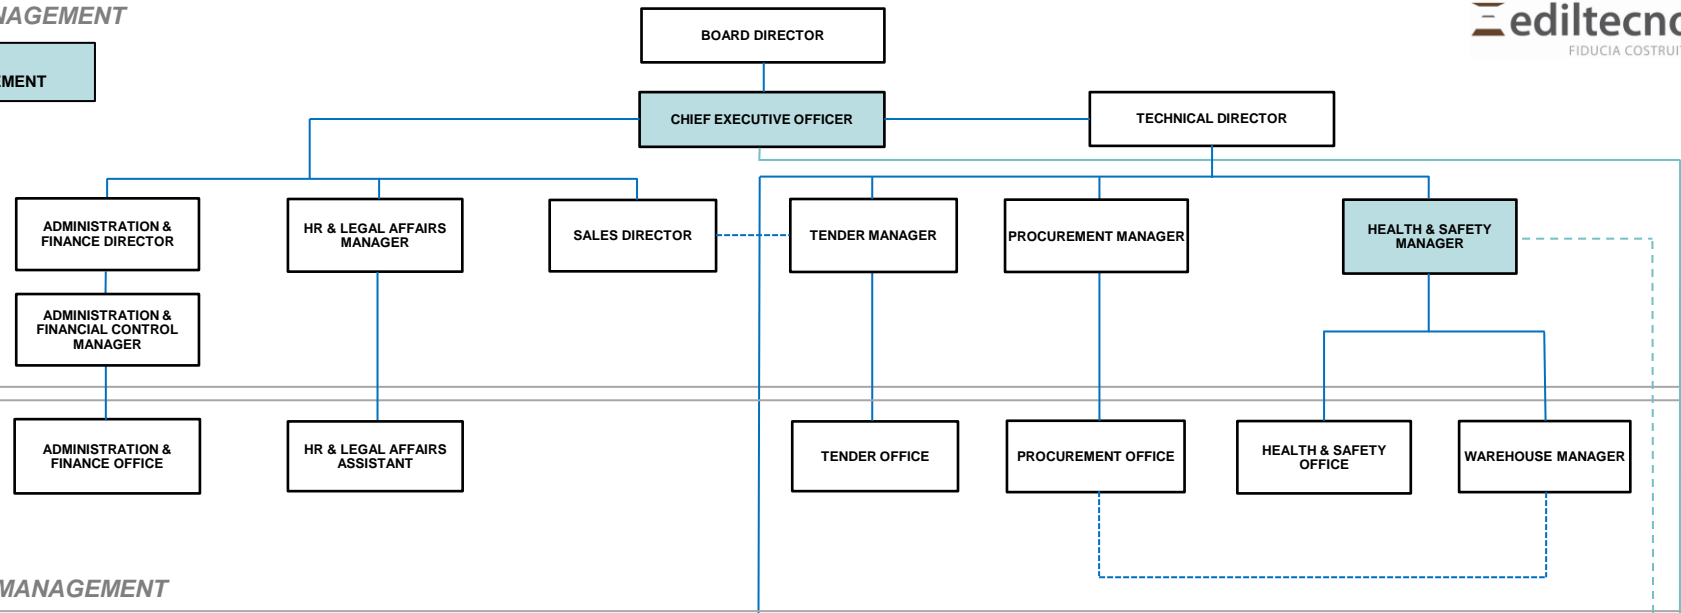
IAGEMENT

MENT

BOARD DIRECTOR

ediltecnc
FIDUCIA COSTRUI

CHIEF EXECUTIVE OFFICER

TECHNICAL DIRECTOR

ADMINISTRATION & FINANCE DIRECTOR

HR & LEGAL AFFAIRS MANAGER

SALES DIRECTOR

TENDER MANAGER

PROCUREMENT MANAGER

HEALTH & SAFETY MANAGER

ADMINISTRATION & FINANCIAL CONTROL MANAGER

ADMINISTRATION & FINANCE OFFICE

HR & LEGAL AFFAIRS ASSISTANT

TENDER OFFICE

PROCUREMENT OFFICE

HEALTH & SAFETY OFFICE

WAREHOUSE MANAGER

MANAGEMENT